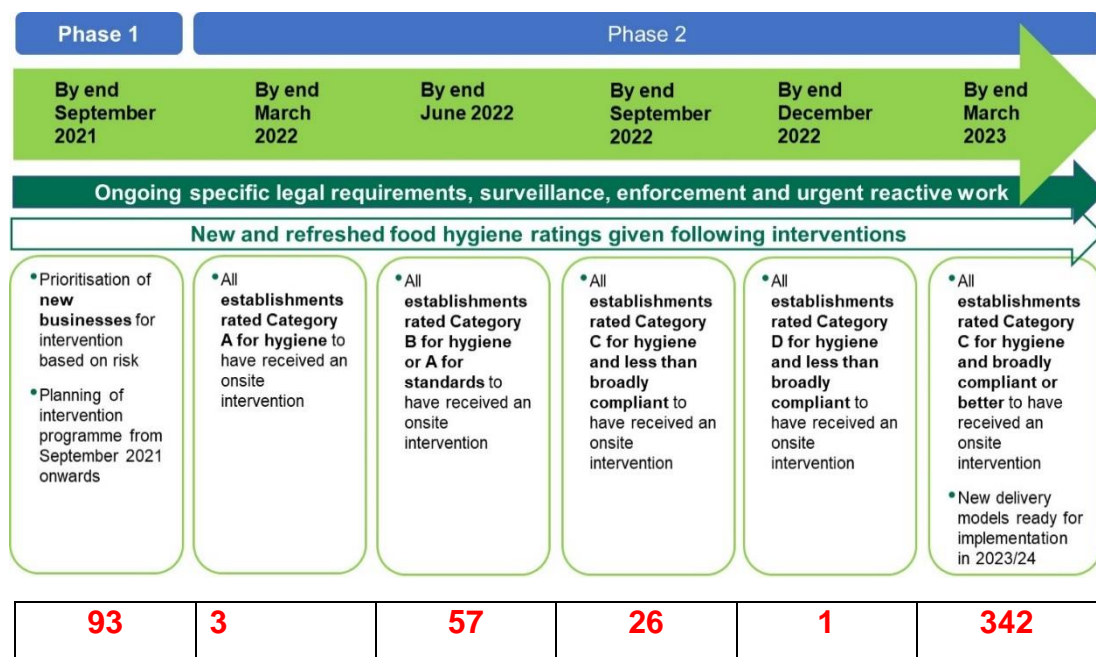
Phase 1

Phase 2

By end September 2021

By end March 2022

By end June 2022

By end September 2022

By end December 2022

By end March 2023

Ongoing specific legal requirements, surveillance, enforcement and urgent reactive work

New and refreshed food hygiene ratings given following interventions

• Prioritisation of **new businesses** for intervention based on risk

• Planning of intervention programme from September 2021 onwards

• All **establishments rated Category A for hygiene** to have received an onsite intervention

• All **establishments rated Category B for hygiene or A for standards** to have received an onsite intervention

• All **establishments rated Category C for hygiene and less than broadly compliant** to have received an onsite intervention

• All **establishments rated Category D for hygiene and less than broadly compliant** to have received an onsite intervention

• All **establishments rated Category C for hygiene and broadly compliant or better** to have received an onsite intervention

• New delivery models ready for implementation in 2023/24

| 93 | 3 | 57 | 26 | 1 | 342 |
|---|---|---|---|---|---|